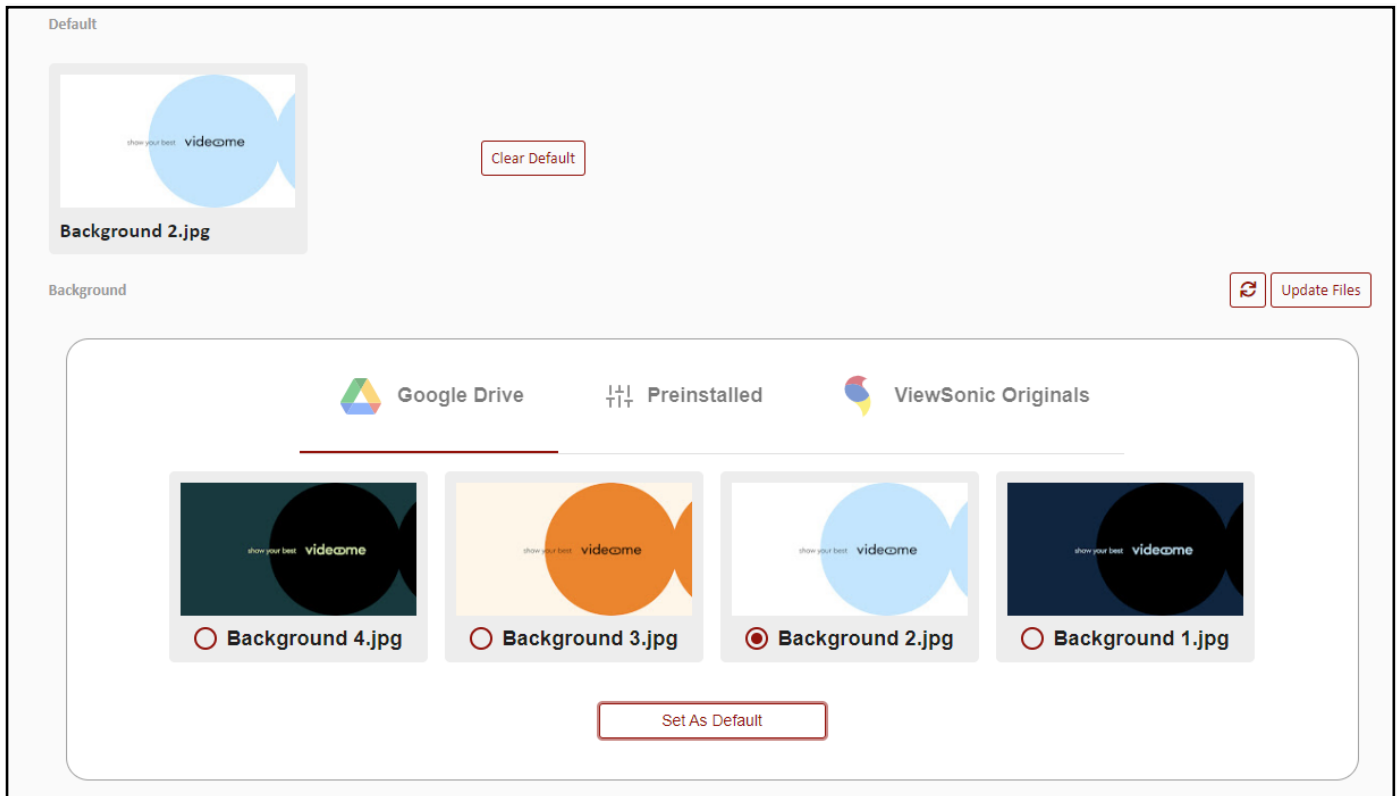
Default

show your best videome

Background 2.jpg

Clear Default

Background

Update Files

Google Drive

Preinstalled

ViewSonic Originals

show your best videome

Background 4.jpg

show your best videome

Background 3.jpg

show your best videome

Background 2.jpg

show your best videome

Background 1.jpg

Set As Default